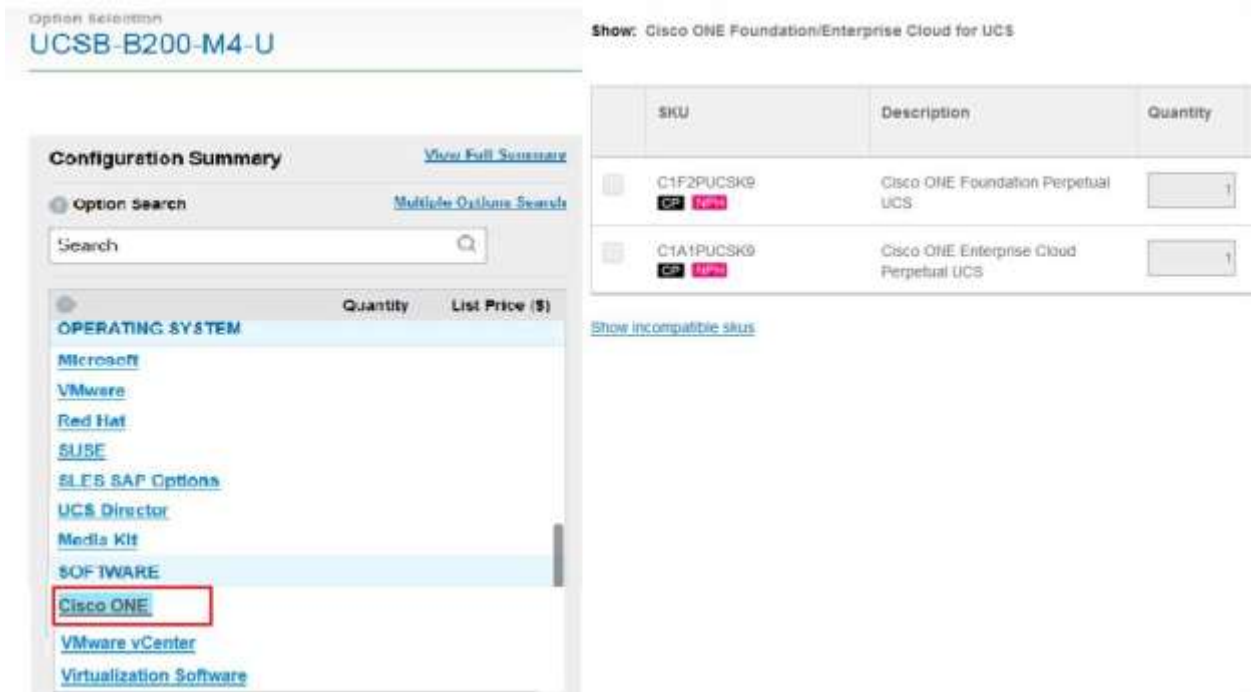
Option Selection
UCSB-B200-M4-U

Configuration Summary
View Full Summary
Option Search
Multiple Options Search
Search

Quantity List Price ($)
OPERATING SYSTEM
Microsoft
VMware
Red Hat
SUSE
SLES SAP Options
UCS Director
Media Kit
SOFTWARE
Cisco ONE
VMware vCenter
Virtualization Software

Show: Cisco ONE Foundation/Enterprise Cloud for UCS

| | SKU | Description | Quantity |
|---|---|---|---|
| | C1F2PUCSK9 CP NPN | Cisco ONE Foundation Perpetual UCS | 1 |
| | C1A1PUCSK9 CP NPN | Cisco ONE Enterprise Cloud Perpetual UCS | 1 |

Show incompatible skus